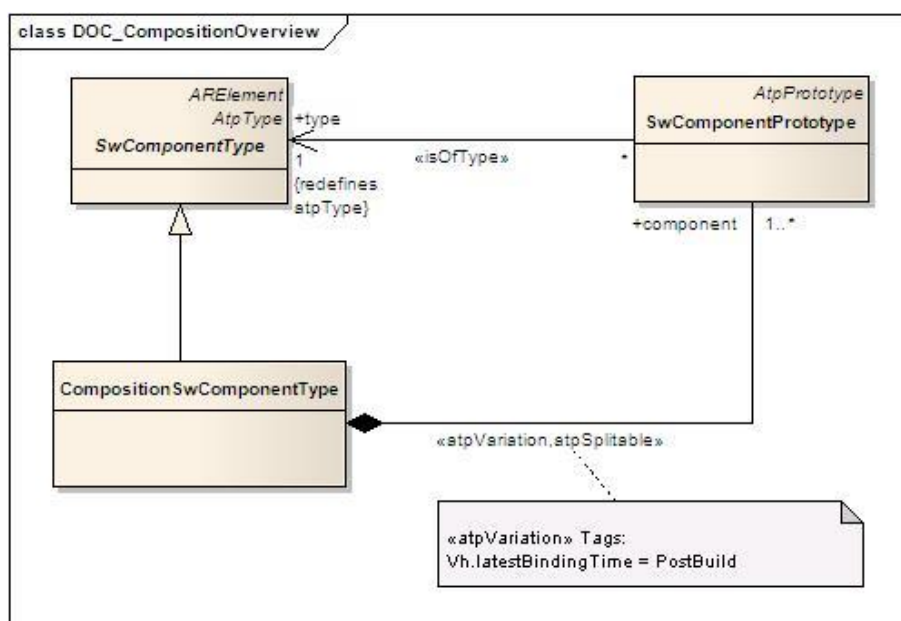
class DOC_CompositionOverview

ARElement
AtpType
SwComponentType

+type
1
{redefines atpType}

«isOfType»

*

AtpPrototype
SwComponentPrototype

+component
1..*

CompositionSwComponentType

«atpVariation,atpSplitable»

«atpVariation» Tags:
Vh.latestBindingTime = PostBuild